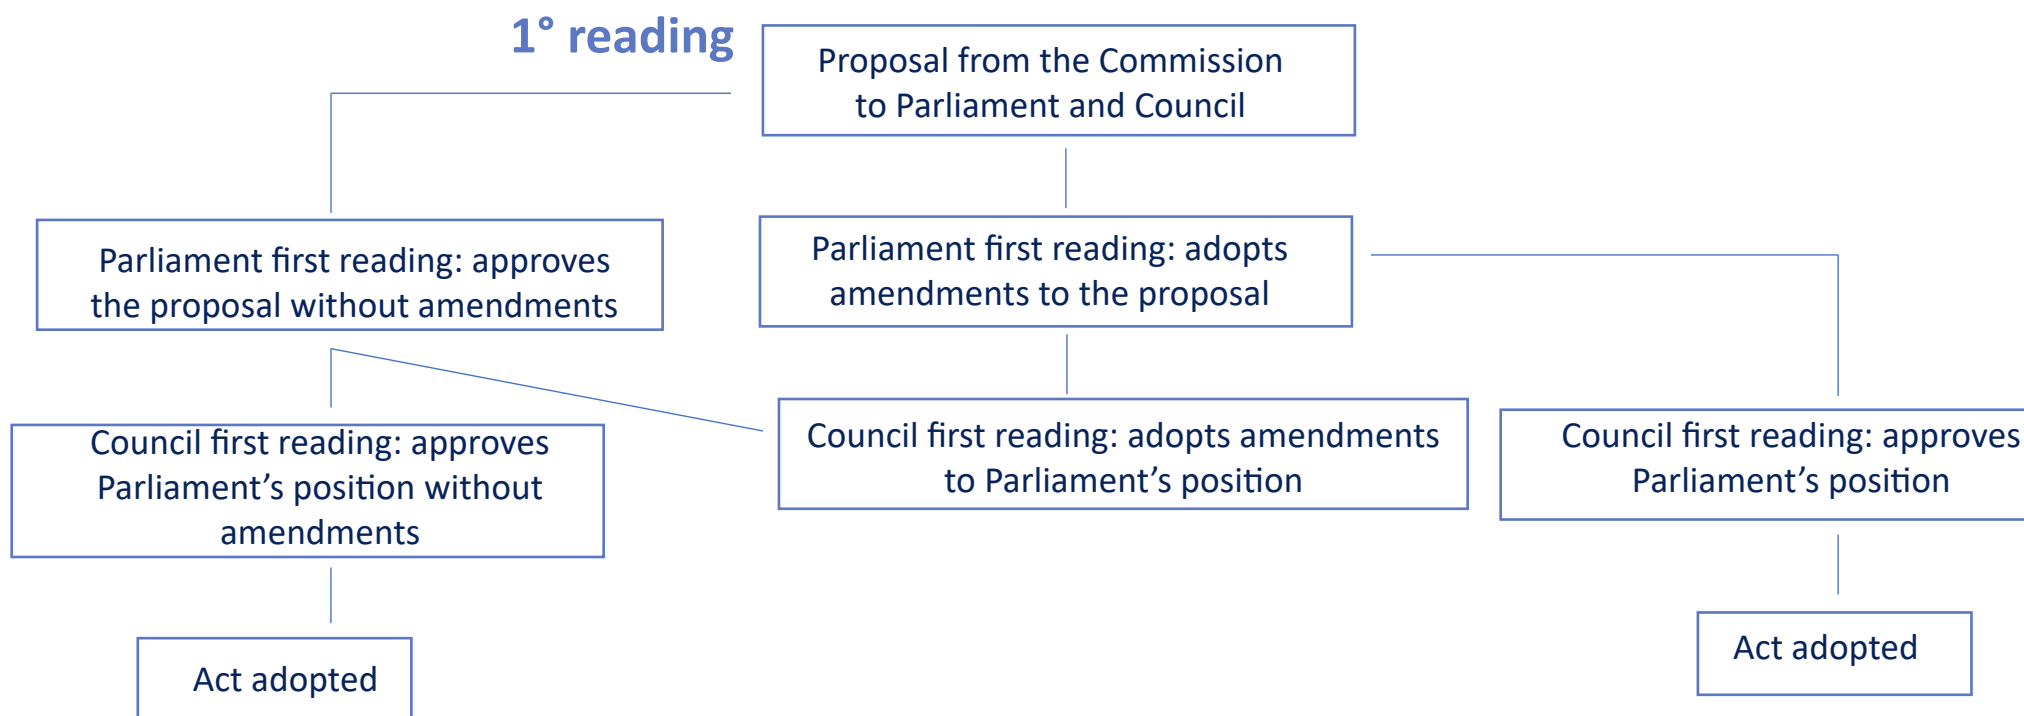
1° reading

Proposal from the Commission to Parliament and Council

Parliament first reading: approves the proposal without amendments

Parliament first reading: adopts amendments to the proposal

Council first reading: approves Parliament's position without amendments

Council first reading: adopts amendments to Parliament's position

Council first reading: approves Parliament's position

Act adopted

Act adopted